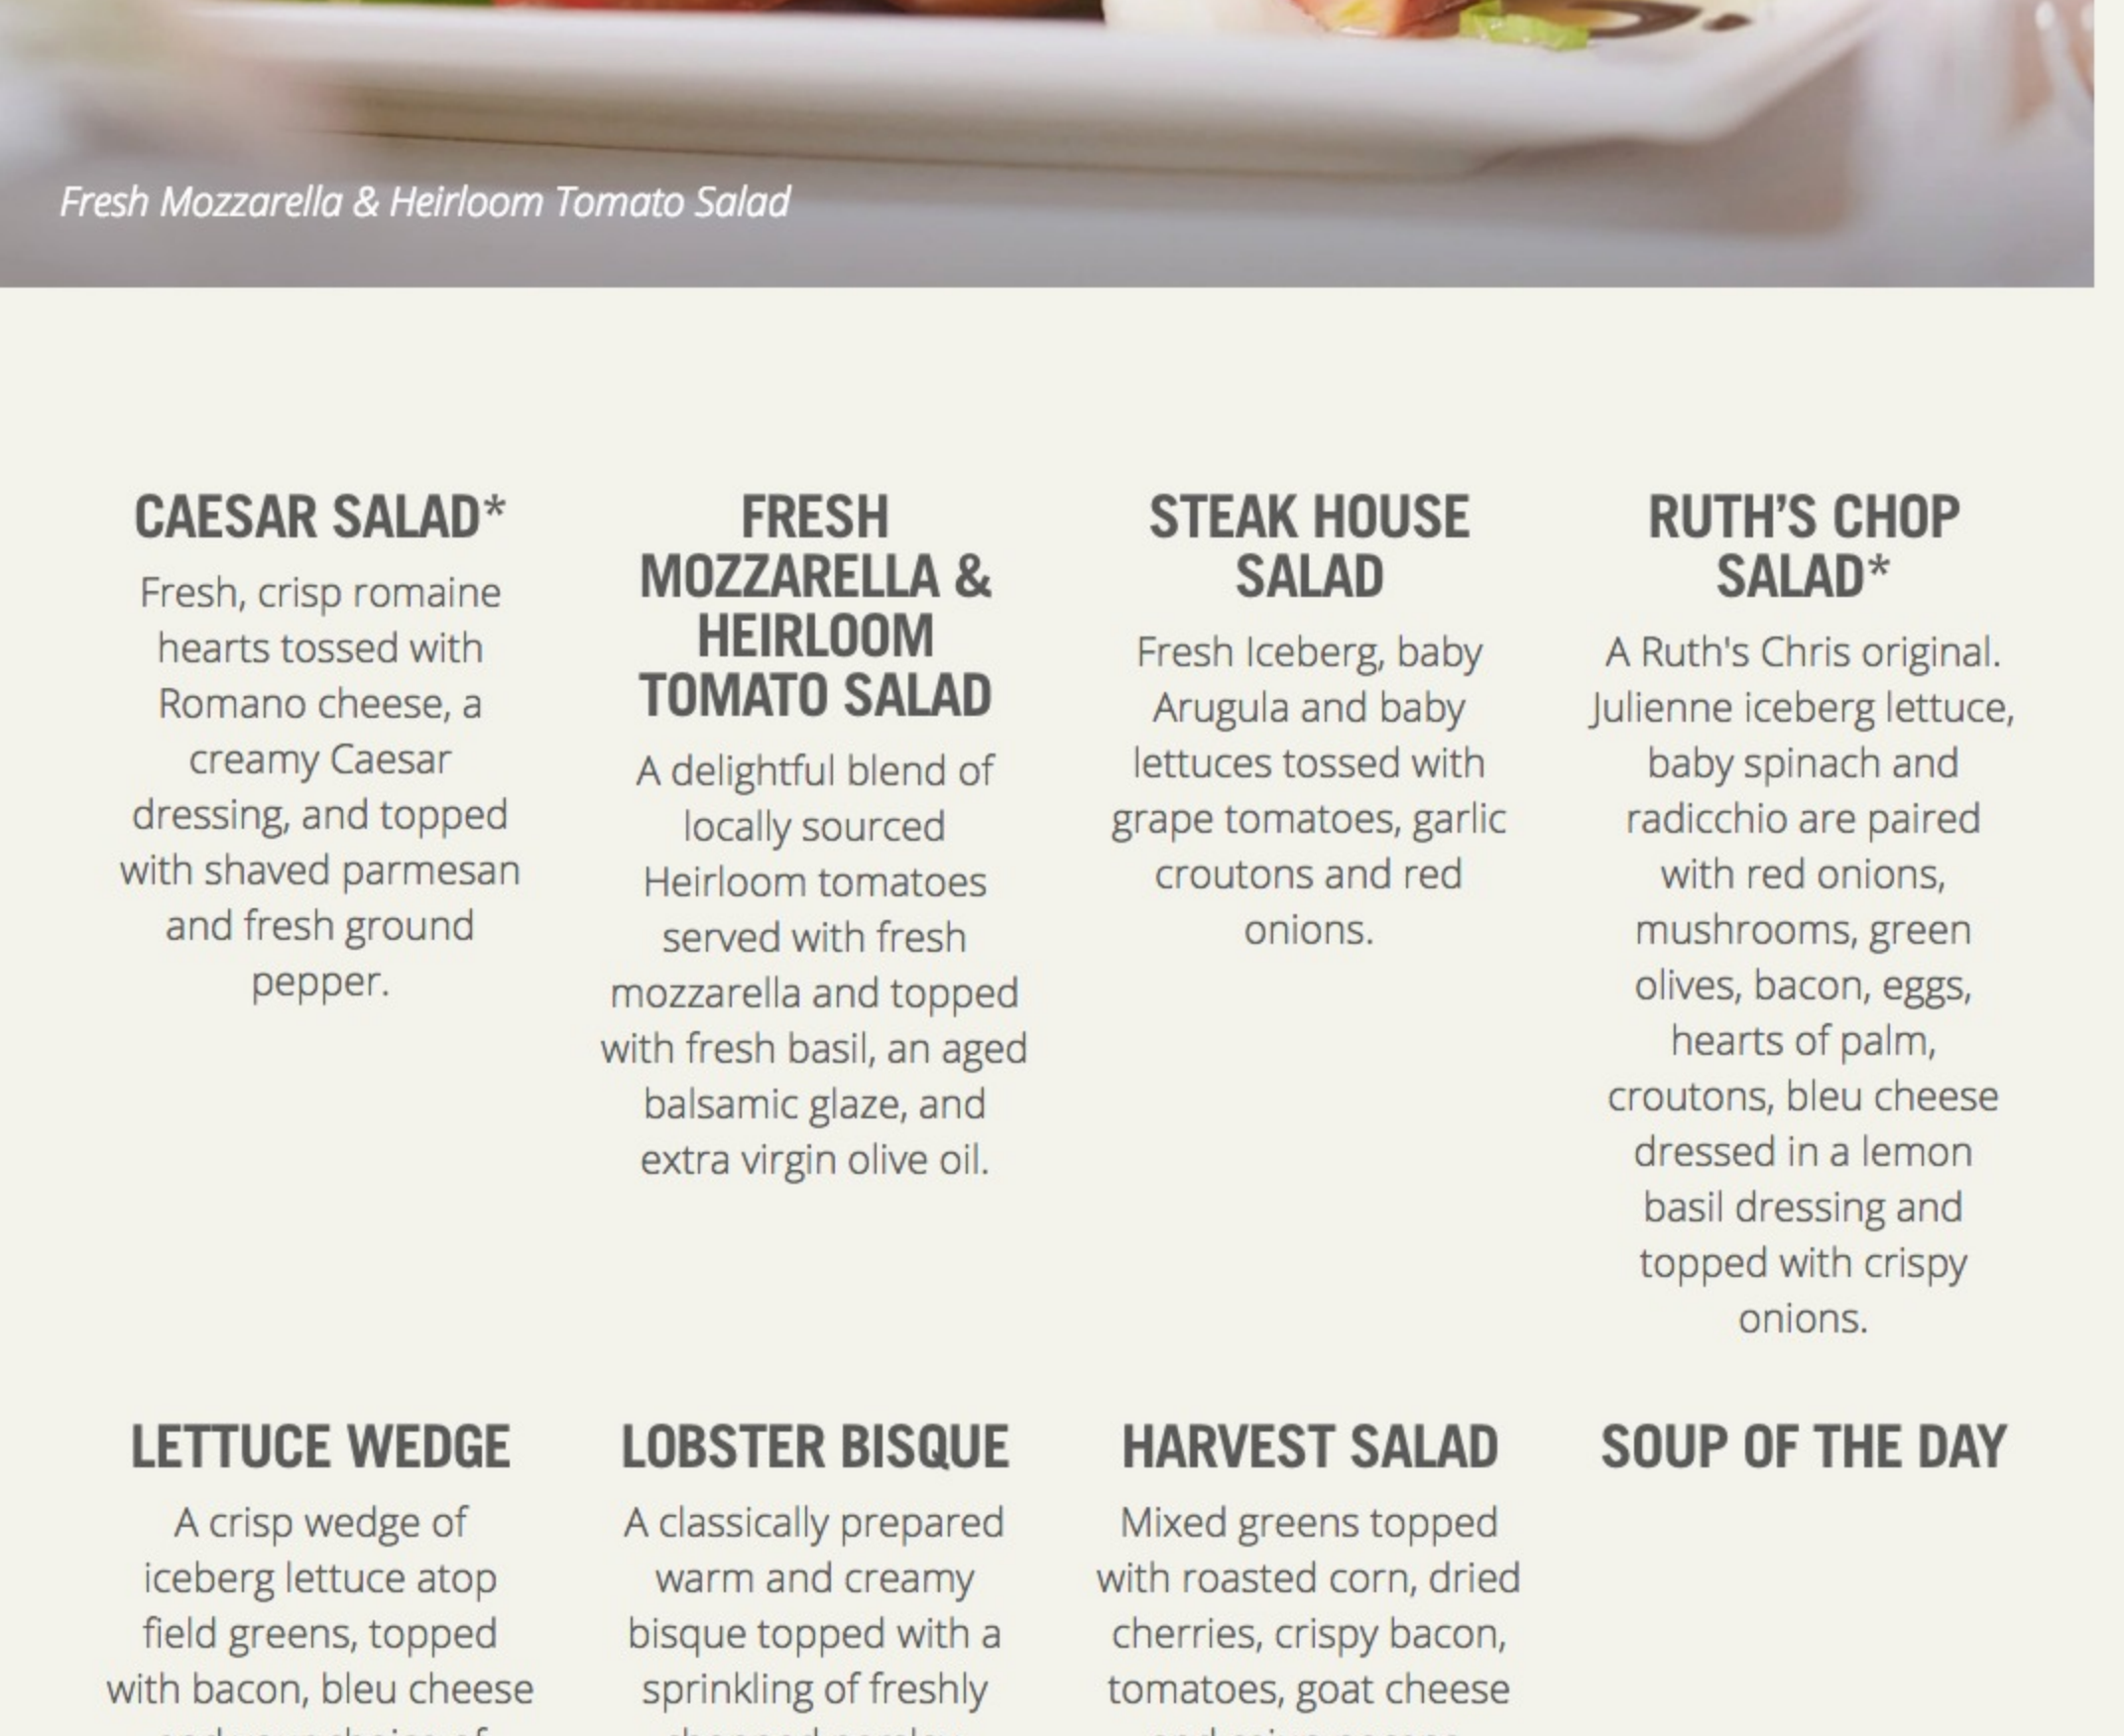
Fresh Mozzarella & Heirloom Tomato Salad

CAESAR SALAD*

Fresh, crisp romaine hearts tossed with Romano cheese, a creamy Caesar dressing, and topped with shaved parmesan and fresh ground pepper.

FRESH MOZZARELLA & HEIRLOOM TOMATO SALAD

A delightful blend of locally sourced Heirloom tomatoes served with fresh mozzarella and topped with fresh basil, an aged balsamic glaze, and extra virgin olive oil.

STEAK HOUSE SALAD

Fresh Iceberg, baby Arugula and baby lettuces tossed with grape tomatoes, garlic croutons and red onions.

RUTH'S CHOP SALAD*

A Ruth's Chris original. Julienne iceberg lettuce, baby spinach and radicchio are paired with red onions, mushrooms, green olives, bacon, eggs, hearts of palm, croutons, bleu cheese dressed in a lemon basil dressing and topped with crispy onions.

LETTUCE WEDGE

A crisp wedge of iceberg lettuce atop field greens, topped with bacon, bleu cheese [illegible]

LOBSTER BISQUE

A classically prepared warm and creamy bisque topped with a sprinkling of freshly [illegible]

HARVEST SALAD

Mixed greens topped with roasted corn, dried cherries, crispy bacon, tomatoes, goat cheese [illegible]

SOUP OF THE DAY